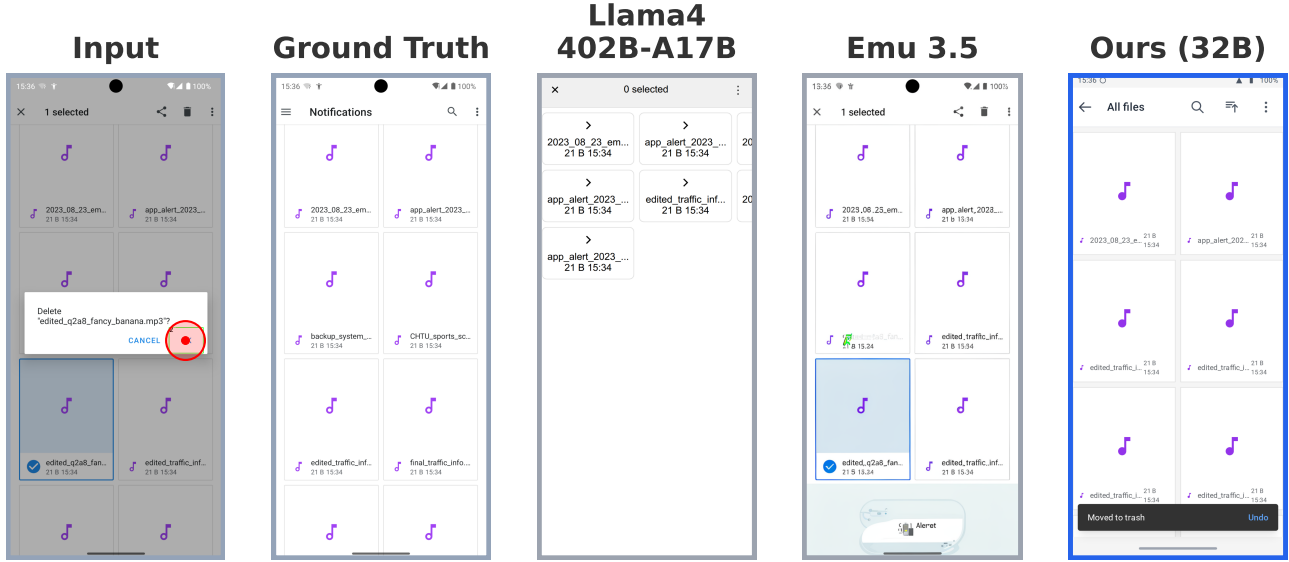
Input

15:36 100%

1 selected

2023_08_23_em... app_alert_2023_...

Delete "edited_q2a8_fancy_banana.mp3"?

CANCEL

edited_q2a8_fan... 21 B 15:34 edited_traffic_inf... 21 B 15:34

Ground Truth

15:36 100%

Notifications

2023_08_23_em... 21 B 15:34 app_alert_2023_... 21 B 15:34

backup_system_... 21 B 15:34 CHTU_sports_sc... 21 B 15:34

edited_traffic_inf... 21 B 15:34 final_traffic_info... 21 B 15:34

Llama4 402B-A17B

0 selected

2023_08_23_em... 21 B 15:34 app_alert_2023_... 21 B 15:34 20

app_alert_2023_... 21 B 15:34 edited_traffic_inf... 21 B 15:34 20

app_alert_2023_... 21 B 15:34

Emu 3.5

13:35 100%

1 selected

2023_06_25_em... 21 B 15:34 app_alert_2028_... 21 B 15:34

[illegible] 21 B 15:24 edited_traffic_inf... 21 B 15:34

edited_q2a8_fan... 21 B 15:34 edited_traffic_inf... 21 B 15:34

Aleret

Ours (32B)

15:36 100%

All files

2023_08_23_e... 21 B 15:34 app_alert_202... 21 B 15:34

edited_traffic_i... 21 B 15:34 edited_traffic_i... 21 B 15:34

edited_traffic_i... 21 B 15:34 edited_traffic_i... 21 B 15:34

Moved to trash Undo